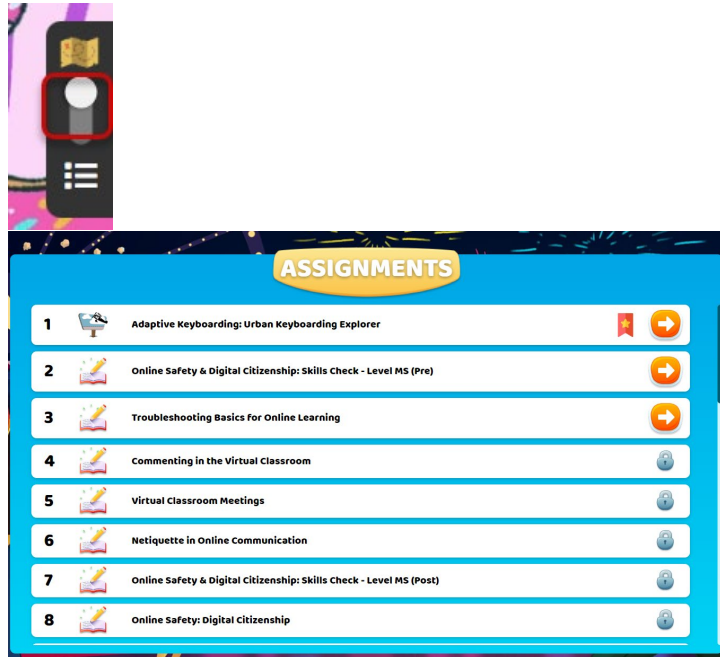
ASSIGNMENTS

1 Adaptive Keyboarding: Urban Keyboarding Explorer

2 Online Safety & Digital Citizenship: Skills Check - Level MS (Pre)

3 Troubleshooting Basics for Online Learning

4 Commenting in the Virtual Classroom

5 Virtual Classroom Meetings

6 Netiquette in Online Communication

7 Online Safety & Digital Citizenship: Skills Check - Level MS (Post)

8 Online Safety: Digital Citizenship